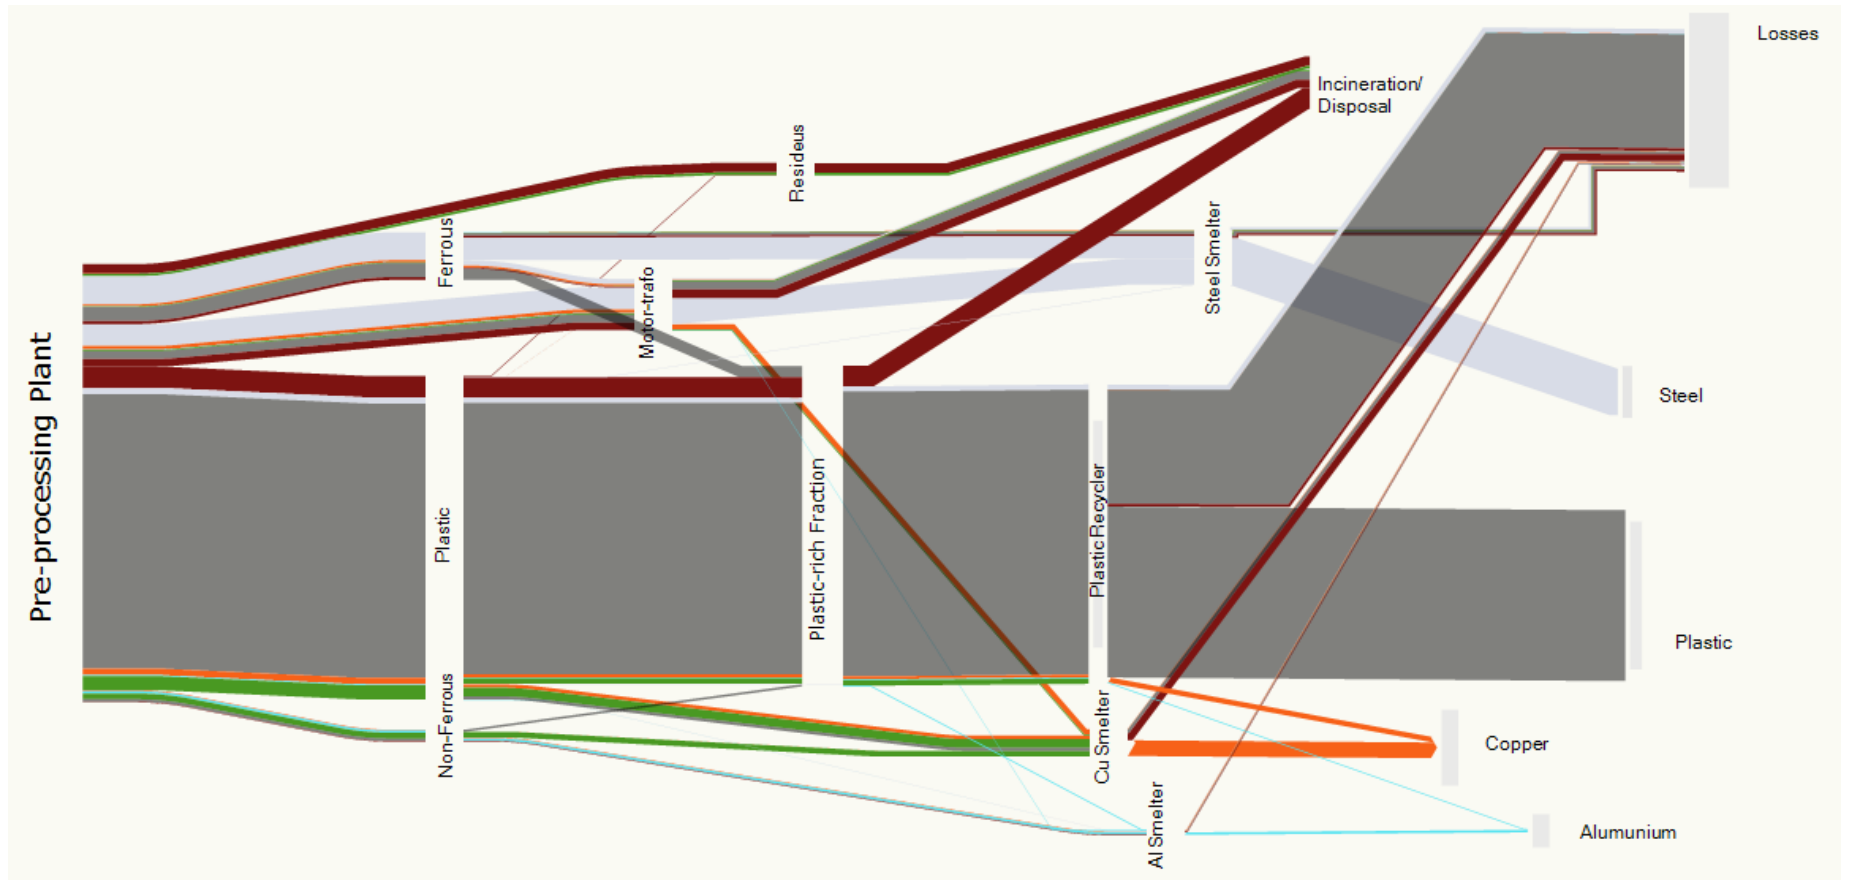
Pre-processing Plant

Residues

Incineration/ Disposal

Losses

Ferrous

Motor-trafo

Steel Smelter

Steel

Plastic

Plastic-rich Fraction

Plastic Recycler

Plastic

Non-Ferrous

Cu Smelter

Copper

Al Smelter

Alumunium